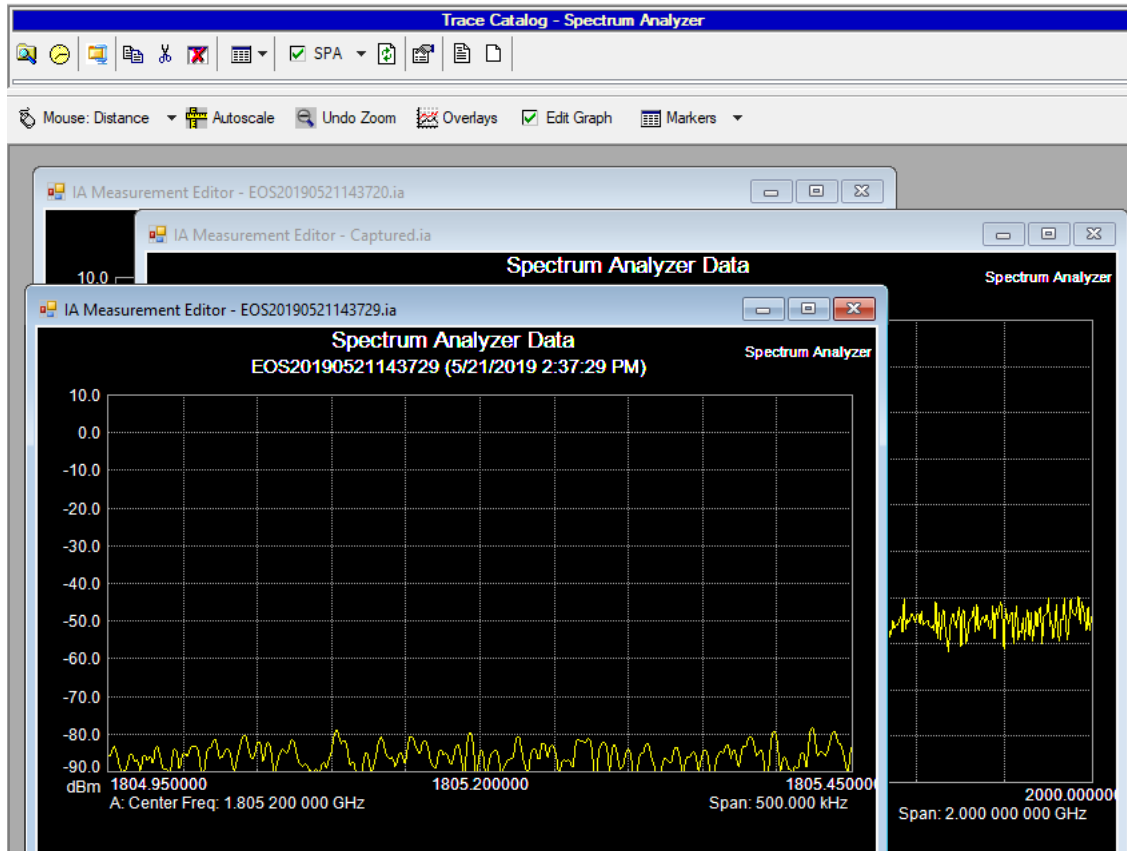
Trace Catalog - Spectrum Analyzer

SPA

Mouse: Distance Autoscale Undo Zoom Overlays Edit Graph Markers

IA Measurement Editor - EOS20190521143720.ia

10.0

IA Measurement Editor - Captured.ia

Spectrum Analyzer Data

Spectrum Analyzer

IA Measurement Editor - EOS20190521143729.ia

Spectrum Analyzer Data
EOS20190521143729 (5/21/2019 2:37:29 PM)

Spectrum Analyzer

10.0
0.0
-10.0
-20.0
-30.0
-40.0
-50.0
-60.0
-70.0
-80.0
-90.0
dBm

1804.950000 1805.200000 1805.45000

A: Center Freq: 1.805 200 000 GHz

Span: 500.000 kHz

2000.00000

Span: 2.000 000 000 GHz